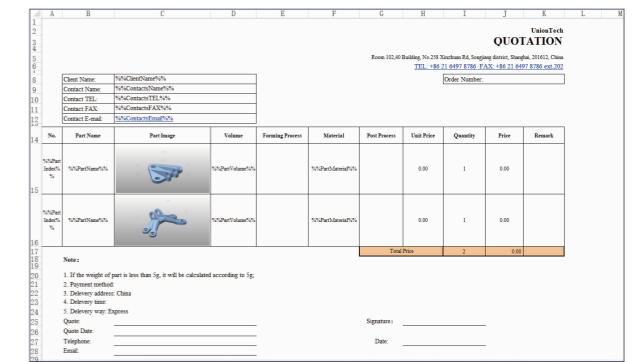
| | A | B | C | D | E | F | G | H | I | J | K | L | M |
|---|---|---|---|---|---|---|---|---|---|---|---|---|---|
| 1 | | | | | | | | | | | | | |
| 2 | | | | | | | | | | | UnionTech | | |
| 3 | | | | | | | | | | | QUOTATION | | |
| 5 | | | | | | | Room 102,40 Building, No.258 Xinzhuan Rd, Songjiang district, Shanghai, 201612, China | | | | | | |
| 6 | | | | | | | | TEL: +86 21 6497 8786 FAX: +86 21 6497 8786 ext.202 | | | | | |
| 8 | | Client Name: | %%ClientName%% | | | | | | Order Number: | | | | |
| 9 | | Contact Name: | %%ContactsName%% | | | | | | | | | | |
| 10 | | Contact TEL: | %%ContactsTEL%% | | | | | | | | | | |
| 11 | | Contact FAX: | %%ContactsFAX%% | | | | | | | | | | |
| 12 | | Contact E-mail: | %%ContactsEmail%% | | | | | | | | | | |
| 14 | | No. | Part Name | Part Image | Volume | Forming Process | Material | Post Process | Unit Price | Quantity | Price | Remark | |
| 15 | | %%PartIndex%% | %%PartName%% | | %%PartVolume%% | | %%PartMaterial%% | | 0.00 | 1 | 0.00 | | |
| 16 | | %%PartIndex%% | %%PartName%% | | %%PartVolume%% | | %%PartMaterial%% | | 0.00 | 1 | 0.00 | | |
| 17 | | | | | | | | Total Price | | 2 | 0.00 | | |

Note:

1. If the weight of part is less than 5g, it will be calculated according to 5g;
2. Payment method:
3. Delevery address: China
4. Delevery time:
5. Delevery way: Express

Quote:
Quote Date:
Telephone:
Email:

Signature:

Date: